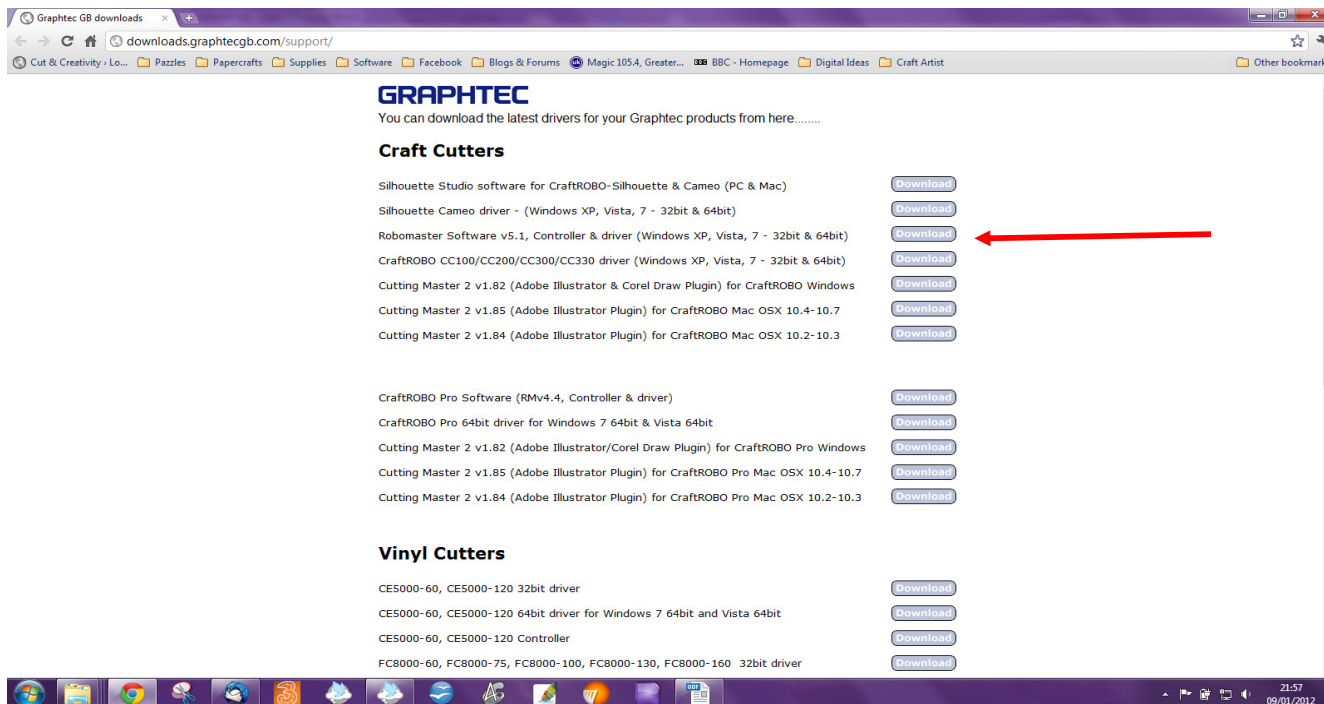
Graphtec GB downloads

downloads.graphtecgb.com/support/

Cut & Creativity › Lo... Pazzles Papercrafts Supplies Software Facebook Blogs & Forums Magic 105.4, Greater... BBC - Homepage Digital Ideas Craft Artist Other bookmarks

GRAPHTEC

You can download the latest drivers for your Graphtec products from here........

Craft Cutters

Silhouette Studio software for CraftROBO-Silhouette & Cameo (PC & Mac) Download

Silhouette Cameo driver - (Windows XP, Vista, 7 - 32bit & 64bit) Download

Robomaster Software v5.1, Controller & driver (Windows XP, Vista, 7 - 32bit & 64bit) Download

CraftROBO CC100/CC200/CC300/CC330 driver (Windows XP, Vista, 7 - 32bit & 64bit) Download

Cutting Master 2 v1.82 (Adobe Illustrator & Corel Draw Plugin) for CraftROBO Windows Download

Cutting Master 2 v1.85 (Adobe Illustrator Plugin) for CraftROBO Mac OSX 10.4-10.7 Download

Cutting Master 2 v1.84 (Adobe Illustrator Plugin) for CraftROBO Mac OSX 10.2-10.3 Download

CraftROBO Pro Software (RMv4.4, Controller & driver) Download

CraftROBO Pro 64bit driver for Windows 7 64bit & Vista 64bit Download

Cutting Master 2 v1.82 (Adobe Illustrator/Corel Draw Plugin) for CraftROBO Pro Windows Download

Cutting Master 2 v1.85 (Adobe Illustrator Plugin) for CraftROBO Pro Mac OSX 10.4-10.7 Download

Cutting Master 2 v1.84 (Adobe Illustrator Plugin) for CraftROBO Pro Mac OSX 10.2-10.3 Download

Vinyl Cutters

CE5000-60, CE5000-120 32bit driver Download

CE5000-60, CE5000-120 64bit driver for Windows 7 64bit and Vista 64bit Download

CE5000-60, CE5000-120 Controller Download

FC8000-60, FC8000-75, FC8000-100, FC8000-130, FC8000-160 32bit driver Download

21:57
09/01/2012